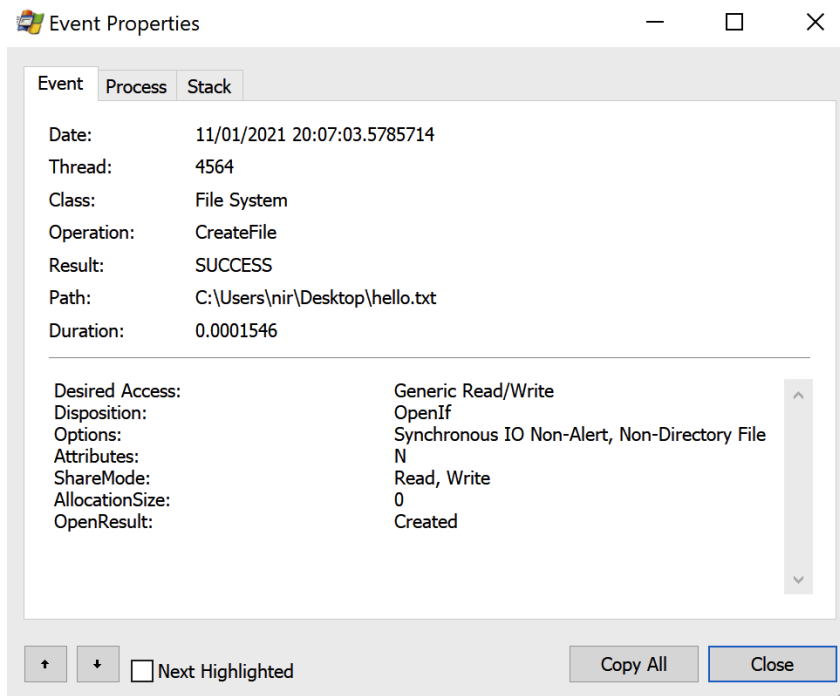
Event Properties

Event Process Stack

| | |
|---|---|
| Date: | 11/01/2021 20:07:03.5785714 |
| Thread: | 4564 |
| Class: | File System |
| Operation: | CreateFile |
| Result: | SUCCESS |
| Path: | C:\Users\nir\Desktop\hello.txt |
| Duration: | 0.0001546 |

| | |
|---|---|
| Desired Access: | Generic Read/Write |
| Disposition: | OpenIf |
| Options: | Synchronous IO Non-Alert, Non-Directory File |
| Attributes: | N |
| ShareMode: | Read, Write |
| AllocationSize: | 0 |
| OpenResult: | Created |

Next Highlighted

Copy All

Close